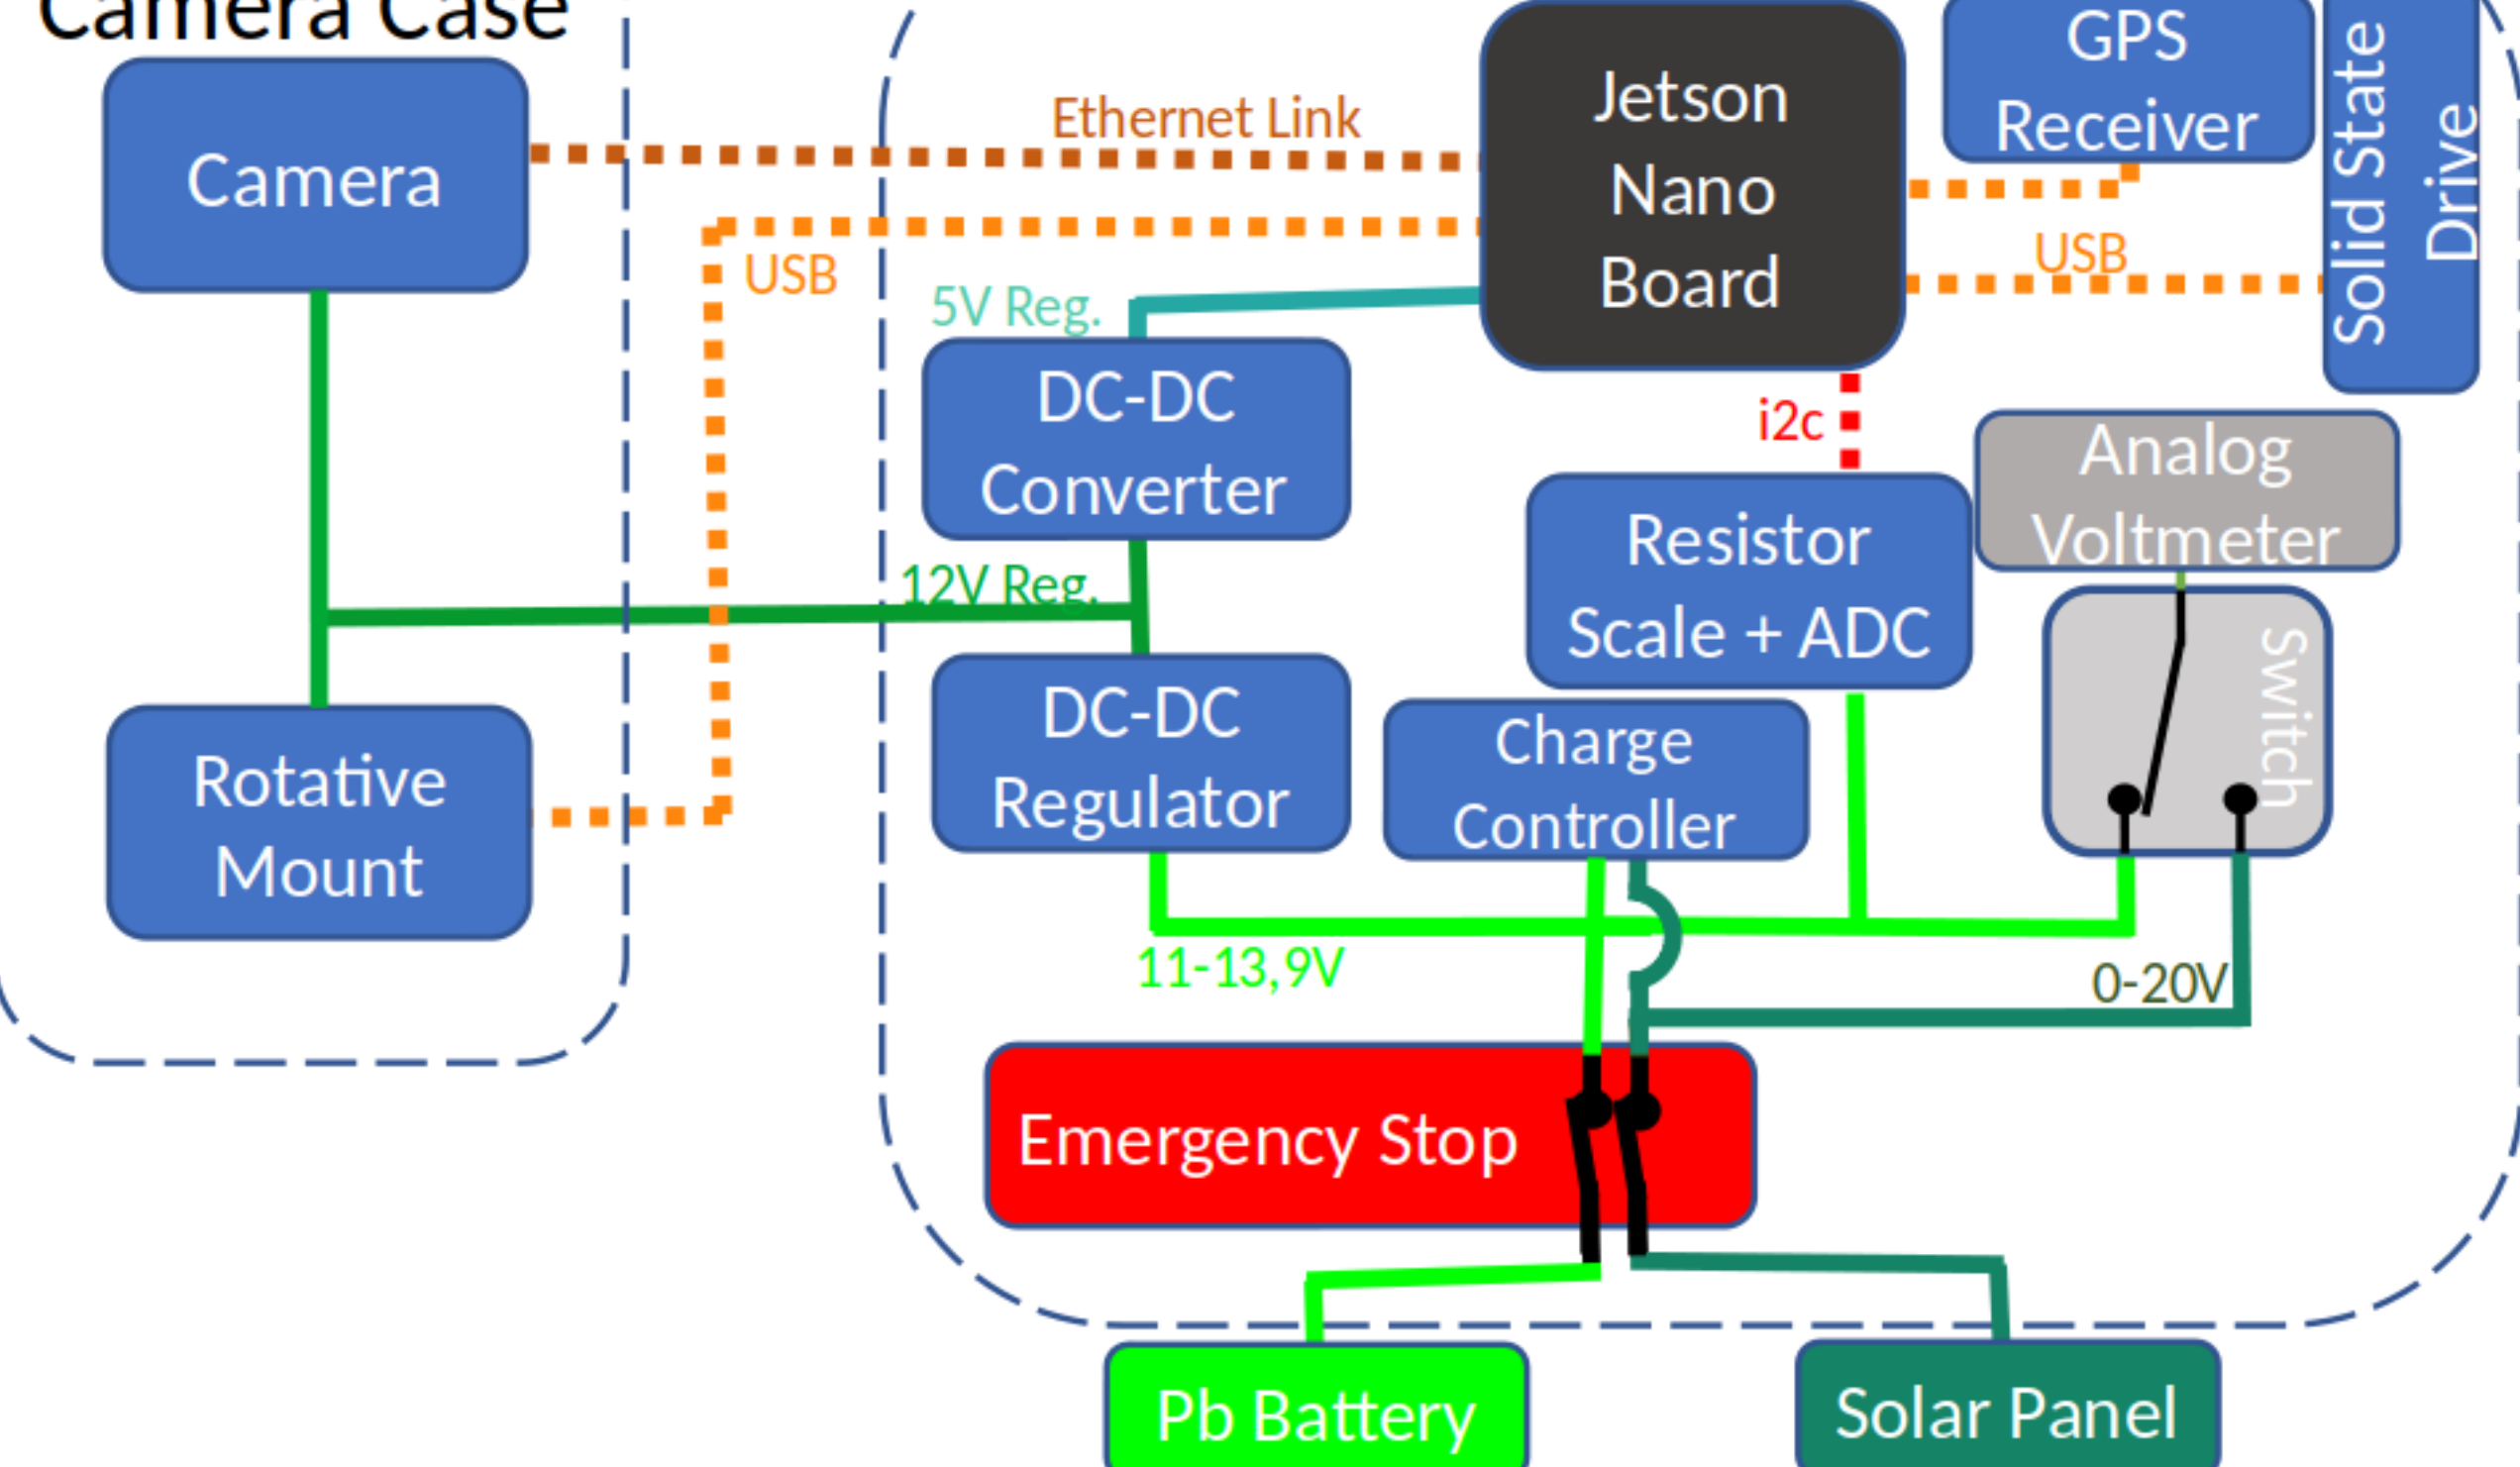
Camera Case

Camera

Ethernet Link

Jetson Nano Board

GPS Receiver

Solid State Drive

USB

USB

5V Reg.

DC-DC Converter

i2c

Analog Voltmeter

Resistor Scale + ADC

12V Reg.

Switch

DC-DC Regulator

Charge Controller

Rotative Mount

11-13,9V

0-20V

Emergency Stop

Pb Battery

Solar Panel